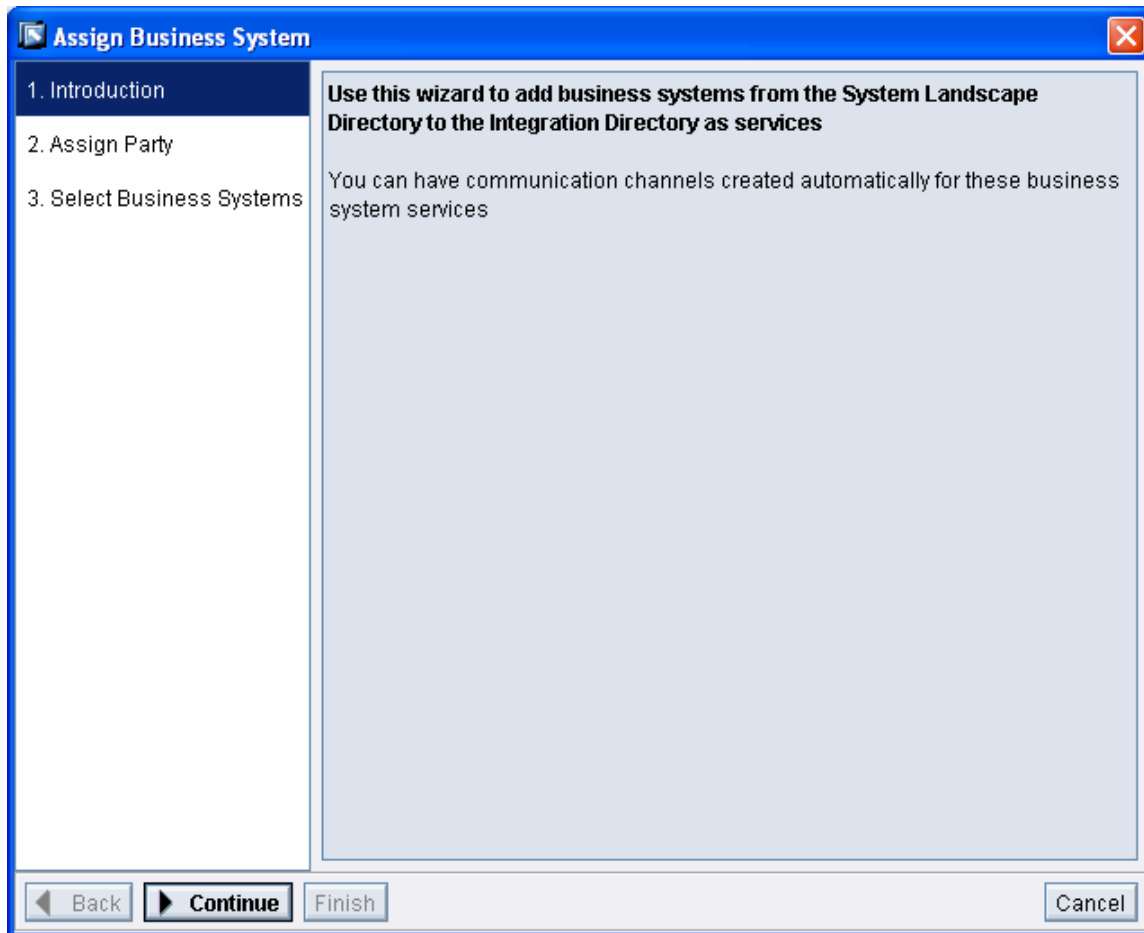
Assign Business System

1. Introduction
2. Assign Party
3. Select Business Systems

Use this wizard to add business systems from the System Landscape Directory to the Integration Directory as services

You can have communication channels created automatically for these business system services

Back
Continue
Finish
Cancel